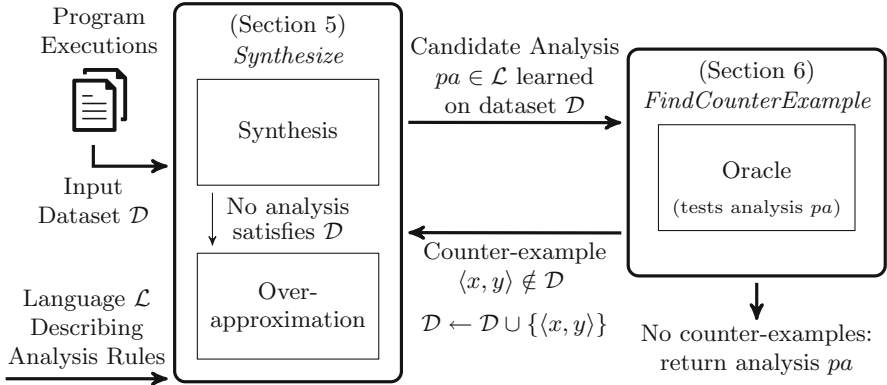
Program Executions

Input Dataset $\mathcal{D}$

Language $\mathcal{L}$ Describing Analysis Rules

(Section 5)
*Synthesize*

Synthesis

No analysis satisfies $\mathcal{D}$

Over-approximation

Candidate Analysis $pa \in \mathcal{L}$ learned on dataset $\mathcal{D}$

Counter-example $\langle x, y \rangle \notin \mathcal{D}$

$\mathcal{D} \leftarrow \mathcal{D} \cup \{\langle x, y \rangle\}$

(Section 6)
*FindCounterExample*

Oracle
(tests analysis $pa$)

No counter-examples: return analysis $pa$